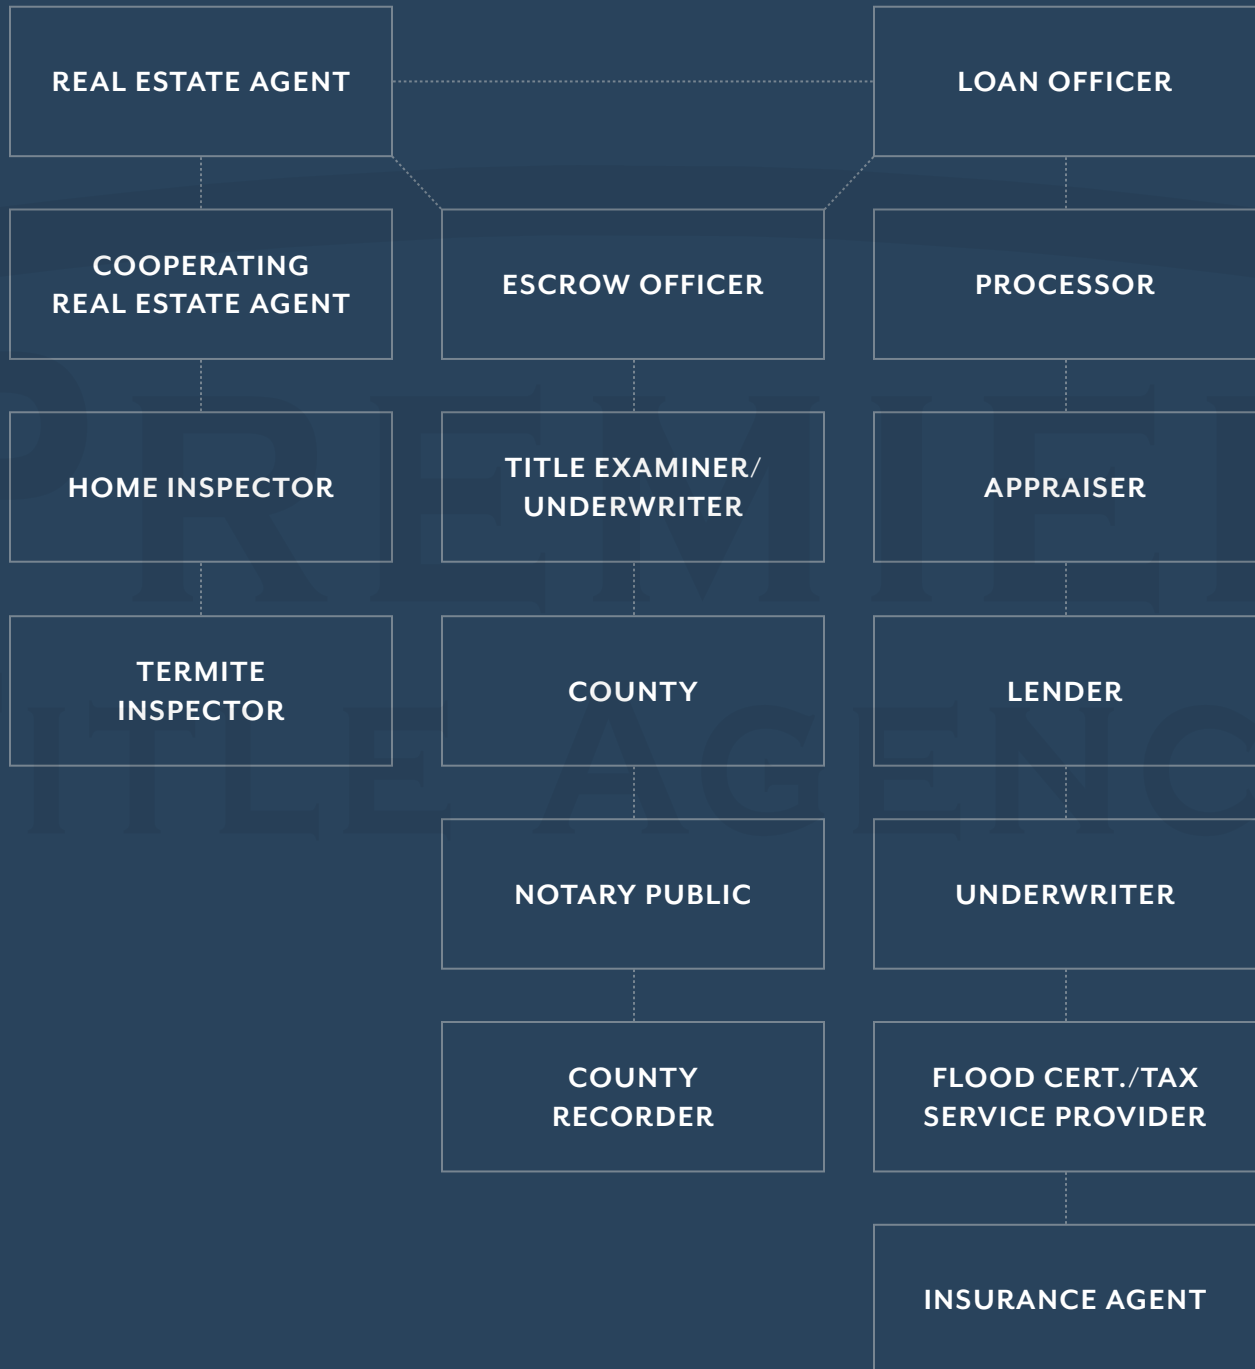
REAL ESTATE AGENT

LOAN OFFICER

COOPERATING REAL ESTATE AGENT

ESCROW OFFICER

PROCESSOR

HOME INSPECTOR

TITLE EXAMINER/ UNDERWRITER

APPRAISER

TERMITE INSPECTOR

COUNTY

LENDER

NOTARY PUBLIC

UNDERWRITER

COUNTY RECORDER

FLOOD CERT./TAX SERVICE PROVIDER

INSURANCE AGENT